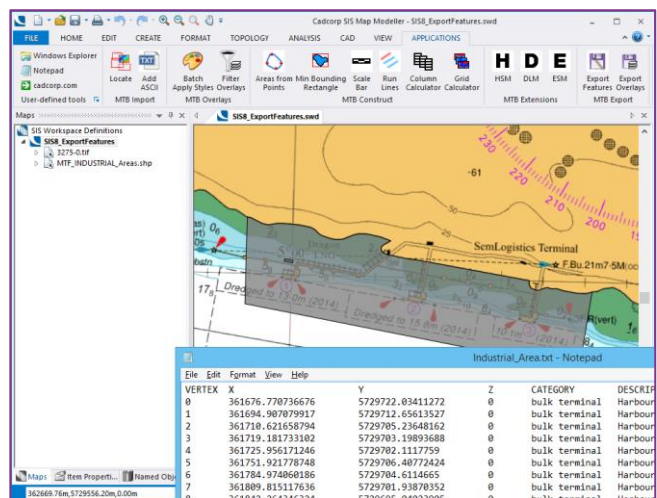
Cadcorp SIS Map Modeller - SIS8_ExportFeatures.swd

FILE HOME EDIT CREATE FORMAT TOPOLOGY ANALYSIS CAD VIEW APPLICATIONS

Windows Explorer
Notepad
cadcorp.com
User-defined tools

Locate Add ASCII
MTB Import

Batch Apply Styles Filter Overlays
MTB Overlays

Areas from Points Min Bounding Rectangle Scale Bar Run Lines Column Calculator Grid Calculator
MTB Construct

HSM DLM ESM
MTB Extensions

Export Features Export Overlays
MTB Export

Maps

SIS Workspace Definitions
SIS8_ExportFeatures
3275-0.tif
MTF_INDUSTRIAL_Areas.shp

SIS8_ExportFeatures.swd

230 220 210 200
61
SemLogistics Terminal
F.Bu.21m7-5M
Dredged to 15.0m (2014)
Dredged to 15.6m (2014)
R(vert)

Industrial_Area.txt - Notepad
File Edit Format View Help

| VERTEX | X | Y | Z | CATEGORY | DESCRIP |
|---|---|---|---|---|---|
| 0 | 361676.770736676 | 5729722.03411272 | 0 | bulk terminal | Harbour |
| 1 | 361694.907079917 | 5729712.65613527 | 0 | bulk terminal | Harbour |
| 2 | 361710.621658794 | 5729705.23648162 | 0 | bulk terminal | Harbour |
| 3 | 361719.181733102 | 5729703.19893688 | 0 | bulk terminal | Harbour |
| 4 | 361725.956171246 | 5729702.1117759 | 0 | bulk terminal | Harbour |
| 5 | 361751.921778748 | 5729706.40772424 | 0 | bulk terminal | Harbour |
| 6 | 361784.974060186 | 5729704.6114665 | 0 | bulk terminal | Harbour |
| 7 | 361809.815117636 | 5729701.93870352 | 0 | bulk terminal | Harbour |

Maps Item Properti... Named Obj

362669.76m,5729556.20m,0.00m